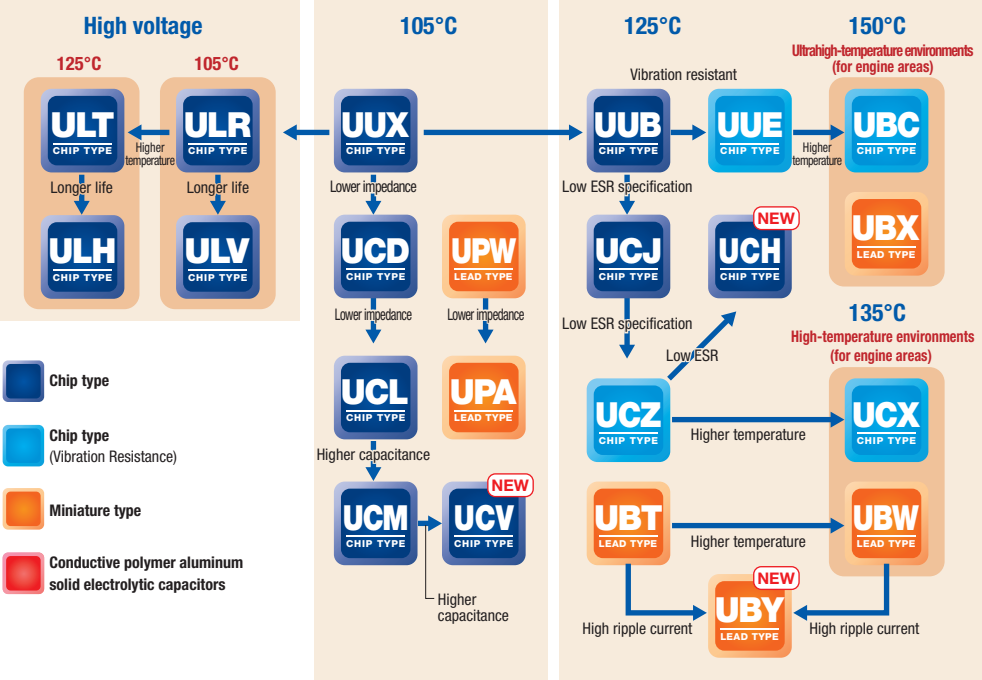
High voltage

125°C

105°C

ULT
CHIP TYPE

Higher temperature

ULR
CHIP TYPE

Longer life

Longer life

ULH
CHIP TYPE

ULV
CHIP TYPE

105°C

UUX
CHIP TYPE

Lower impedance

UCD
CHIP TYPE

UPW
LEAD TYPE

Lower impedance

Lower impedance

UCL
CHIP TYPE

UPA
LEAD TYPE

Higher capacitance

UCM
CHIP TYPE

NEW
UCV
CHIP TYPE

Higher capacitance

125°C

Vibration resistant

UUB
CHIP TYPE

UUE
CHIP TYPE

Higher temperature

Low ESR specification

UCJ
CHIP TYPE

NEW
UCH
CHIP TYPE

Low ESR specification

Low ESR

UCZ
CHIP TYPE

Higher temperature

UBT
LEAD TYPE

Higher temperature

High ripple current

NEW
UBY
LEAD TYPE

High ripple current

150°C
Ultrahigh-temperature environments (for engine areas)

UBC
CHIP TYPE

UBX
LEAD TYPE

135°C
High-temperature environments (for engine areas)

UCX
CHIP TYPE

UBW
LEAD TYPE

Chip type

Chip type
(Vibration Resistance)

Miniature type

Conductive polymer aluminum solid electrolytic capacitors